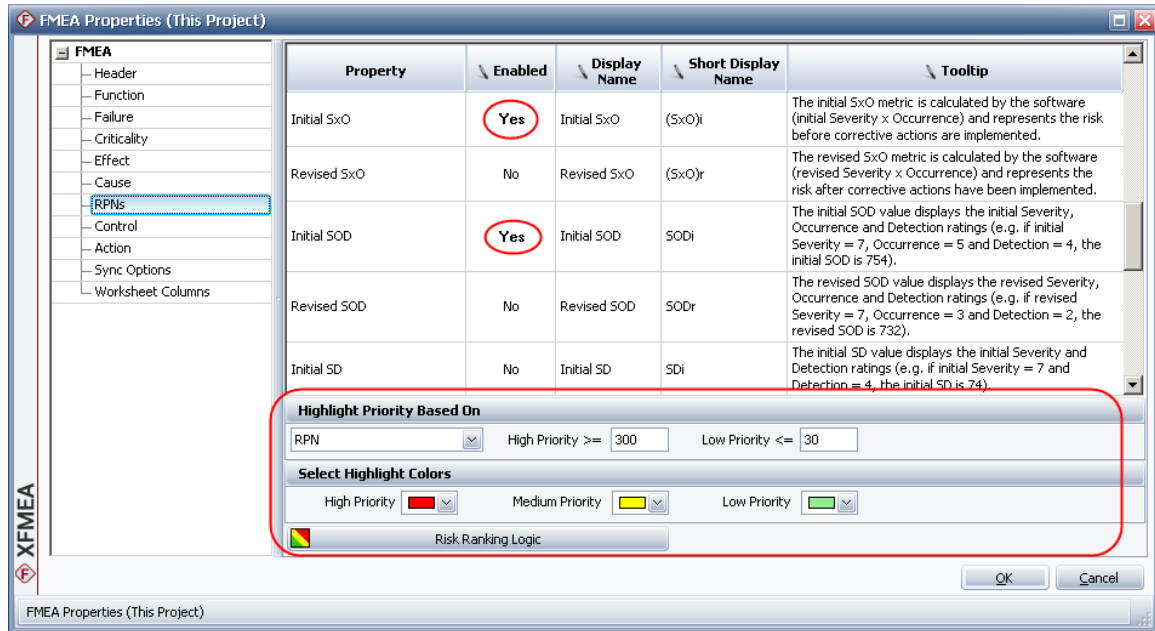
FMEA Properties (This Project)

FMEA
Header
Function
Failure
Criticality
Effect
Cause
RPNs
Control
Action
Sync Options
Worksheet Columns

| Property | Enabled | Display Name | Short Display Name | Tooltip |
|---|---|---|---|---|
| Initial SxO | Yes | Initial SxO | (SxO)i | The initial SxO metric is calculated by the software (initial Severity x Occurrence) and represents the risk before corrective actions are implemented. |
| Revised SxO | No | Revised SxO | (SxO)r | The revised SxO metric is calculated by the software (revised Severity x Occurrence) and represents the risk after corrective actions have been implemented. |
| Initial SOD | Yes | Initial SOD | SODi | The initial SOD value displays the initial Severity, Occurrence and Detection ratings (e.g. if initial Severity = 7, Occurrence = 5 and Detection = 4, the initial SOD is 754). |
| Revised SOD | No | Revised SOD | SODr | The revised SOD value displays the revised Severity, Occurrence and Detection ratings (e.g. if revised Severity = 7, Occurrence = 3 and Detection = 2, the revised SOD is 732). |
| Initial SD | No | Initial SD | SDi | The initial SD value displays the initial Severity and Detection ratings (e.g. if initial Severity = 7 and Detection = 4, the initial SD is 74). |

Highlight Priority Based On
RPN High Priority >= 300 Low Priority <= 30

Select Highlight Colors
High Priority Medium Priority Low Priority

Risk Ranking Logic

XFMEA

OK Cancel

FMEA Properties (This Project)